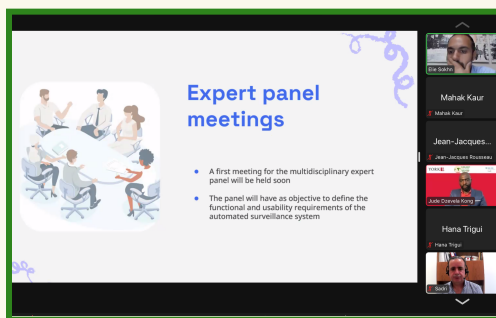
Expert panel meetings

A first meeting for the multidisciplinary expert panel will be held soon

The panel will have as objective to define the functional and usability requirements of the automated surveillance system

Elie Sokhn

Mahak Kaur

Mahak Kaur

Jean-Jacques...

Jean-Jacques Rousseau

Jude Dzevela Kong

Hana Trigui

Hana Trigui

Sadri